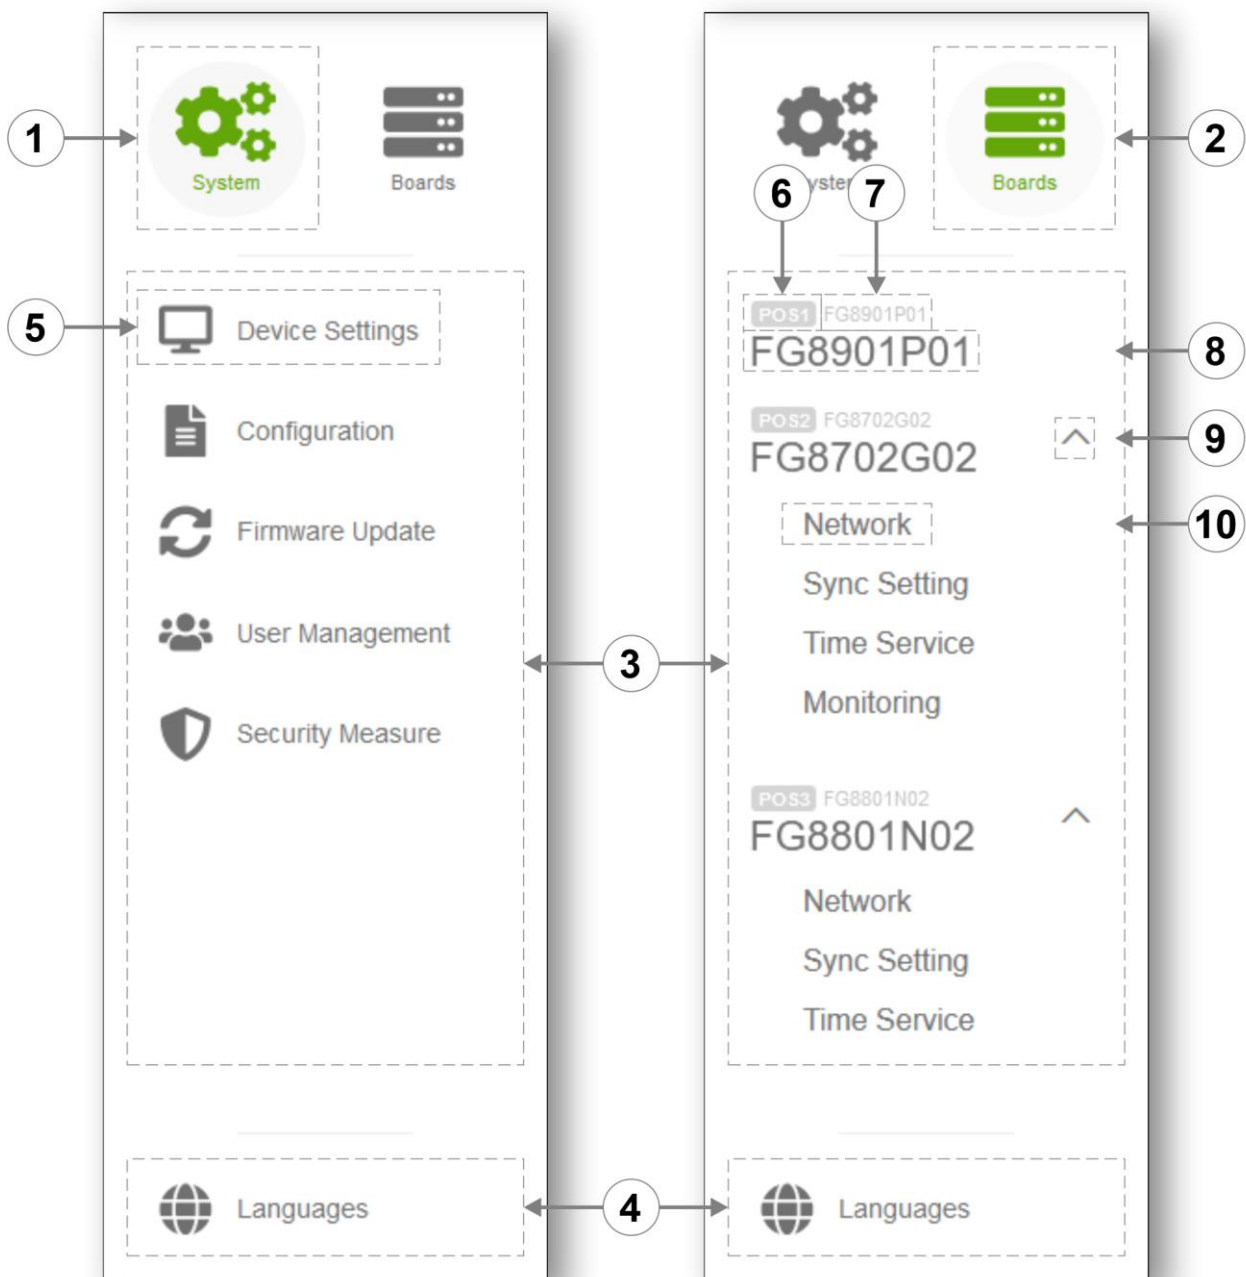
1

System

Boards

5

Device Settings

Configuration

Firmware Update

User Management

Security Measure

3

Languages

4

2

yste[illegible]

Boards

6

7

POS1 FG8901P01

FG8901P01

8

POS2 FG8702G02

FG8702G02

9

Network

10

Sync Setting

Time Service

Monitoring

POS3 FG8801N02

FG8801N02

Network

Sync Setting

Time Service

Languages